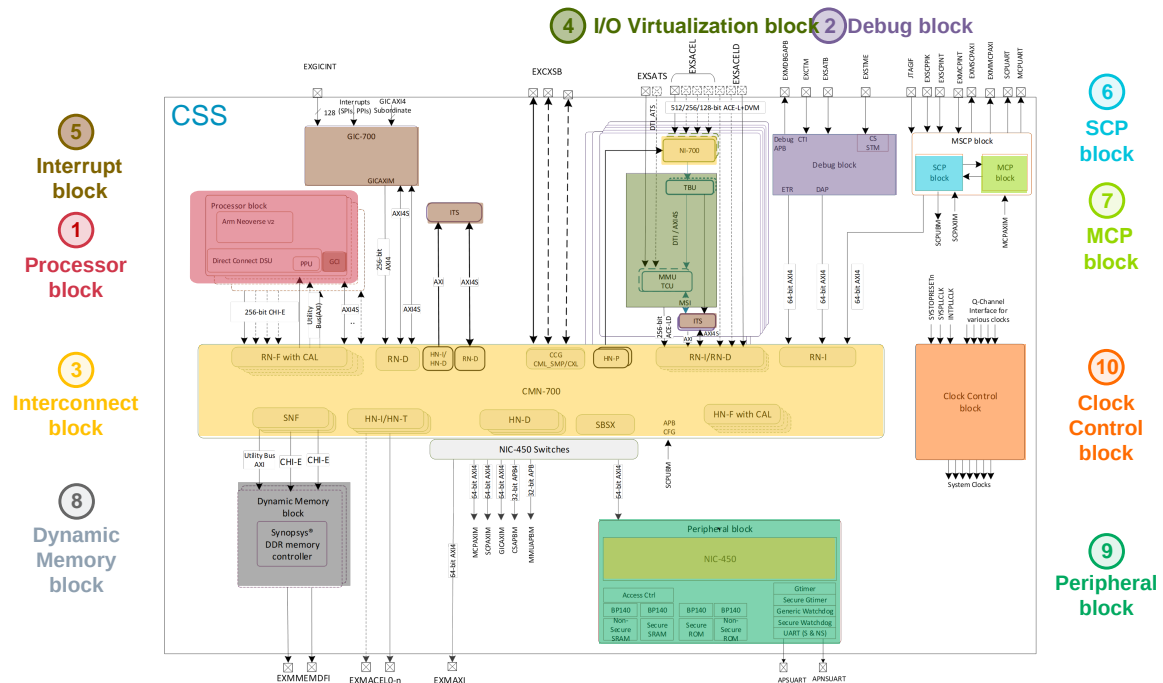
4 I/O Virtualization block 2 Debug block

5 Interrupt block

1 Processor block

3 Interconnect block

8 Dynamic Memory block

6 SCP block

7 MCP block

10 Clock Control block

9 Peripheral block

CSS

EXGICINT

Interrupts (SPIs, PPIs) 128

GIC AXI4 Subordinate

GIC-700

GICAXIM

Processor block

Arm Neoverse V2

Direct Connect DSU

PPU

GCI

256-bit CHI-E

Utility Bus(AXI)

AXI4S

256-bit AXI4

AXI4S

ITS

AXI

AXI4S

EXCXSB

EXSATS

EXSACEL

EXSACELD

512/256/128-bit ACE-Lite/DVM

DTI_ATS

NI-700

TBU

DTI / AXI4S

MMU TCU

MSI

256-bit ACE-LD

ITS

AXI

AXI4S

EXMDBGAPB

EXCTM

EXSATB

EXSTME

Debug APB

CTI

CS STM

Debug block

ETR

DAP

64-bit AXI4

64-bit AXI4

64-bit AXI4

JTAGIF

EXSCPPIK

EXSCPINT

EXMCPINT

EXMSCPAXI

EXMMCPAXI

SCPUART

MCPUART

MSCP block

SCP block

MCP block

SCPUBM

SCPAXIM

MCPAXIM

SYSTOPRESETn

SYSPLLCLK

INTPLLCLK

Q-Channel Interface for various clocks

RN-F with CAL

RN-D

HN-I/ HN-D

RN-D

CCG CML_SMP/CXL

HN-P

RN-I/RN-D

RN-I

CMN-700

SNF

HN-I/HN-T

HN-D

SBSX

APB CFG

HN-F with CAL

Clock Control block

System Clocks

NIC-450 Switches

Utility Bus AXI

CHI-E

CHI-E

Dynamic Memory block

Synopsys® DDR memory controller

64-bit AXI4

MCPAXIM

SCPAXIM

GICAXIM

CSAPBM

MMUAPBM

64-bit AXI4

64-bit AXI4

64-bit AXI4

32-bit APB4

32-bit APB

SCPUBM

64-bit AXI4

Peripheral block

NIC-450

Access Ctrl

BP140

BP140

BP140

BP140

Non-Secure SRAM

Secure SRAM

Non-Secure ROM

Secure ROM

Gtimer

Secure Gtimer

Generic Watchdog

Secure Watchdog

UART (S & NS)

EXMMEMDFI

EXMACELO-n

EXMAXI

APSUART

APNSUART